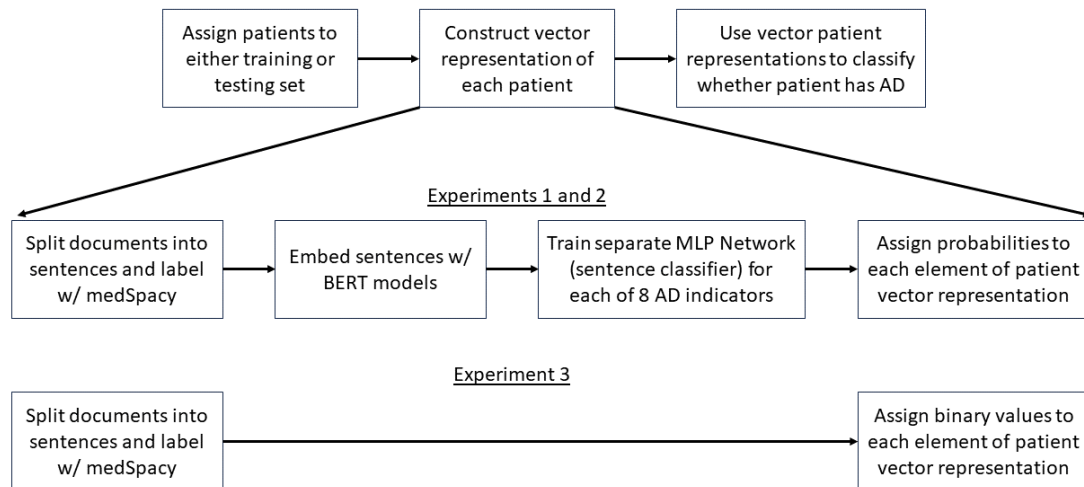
Assign patients to either training or testing set

Construct vector representation of each patient

Use vector patient representations to classify whether patient has AD

Experiments 1 and 2

Split documents into sentences and label w/ medSpacy

Embed sentences w/ BERT models

Train separate MLP Network (sentence classifier) for each of 8 AD indicators

Assign probabilities to each element of patient vector representation

Experiment 3

Split documents into sentences and label w/ medSpacy

Assign binary values to each element of patient vector representation